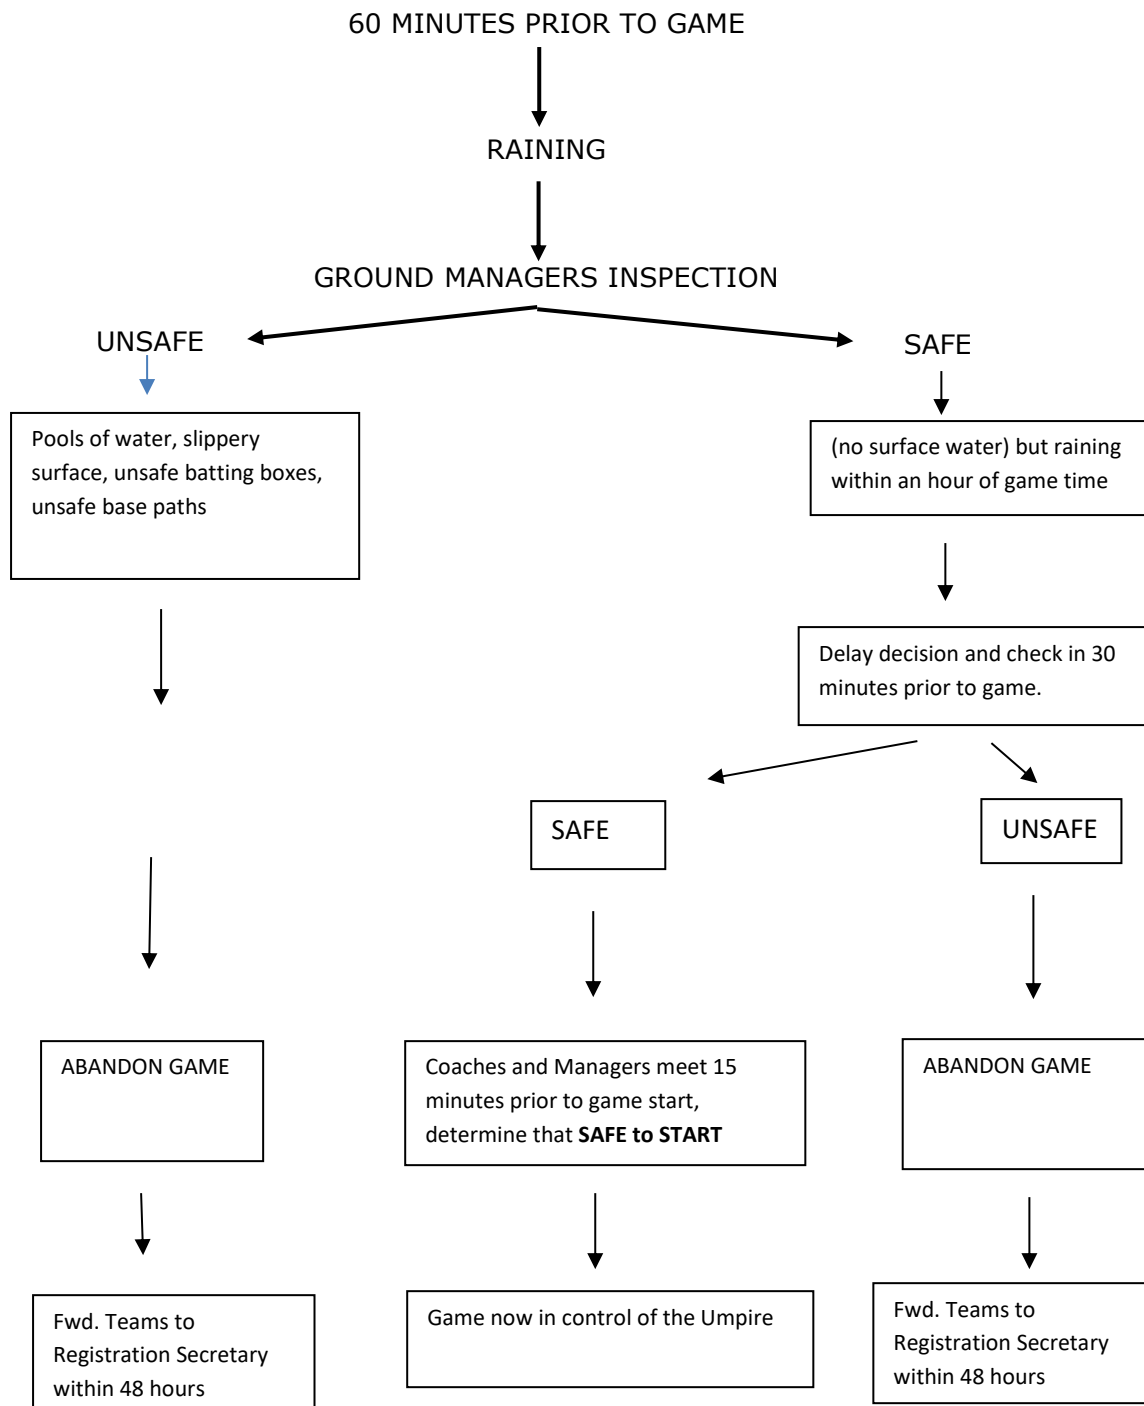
60 MINUTES PRIOR TO GAME

RAINING

GROUND MANAGERS INSPECTION

UNSAFE

SAFE

Pools of water, slippery surface, unsafe batting boxes, unsafe base paths

(no surface water) but raining within an hour of game time

Delay decision and check in 30 minutes prior to game.

SAFE

UNSAFE

ABANDON GAME

Coaches and Managers meet 15 minutes prior to game start, determine that **SAFE to START**

ABANDON GAME

Fwd. Teams to Registration Secretary within 48 hours

Game now in control of the Umpire

Fwd. Teams to Registration Secretary within 48 hours